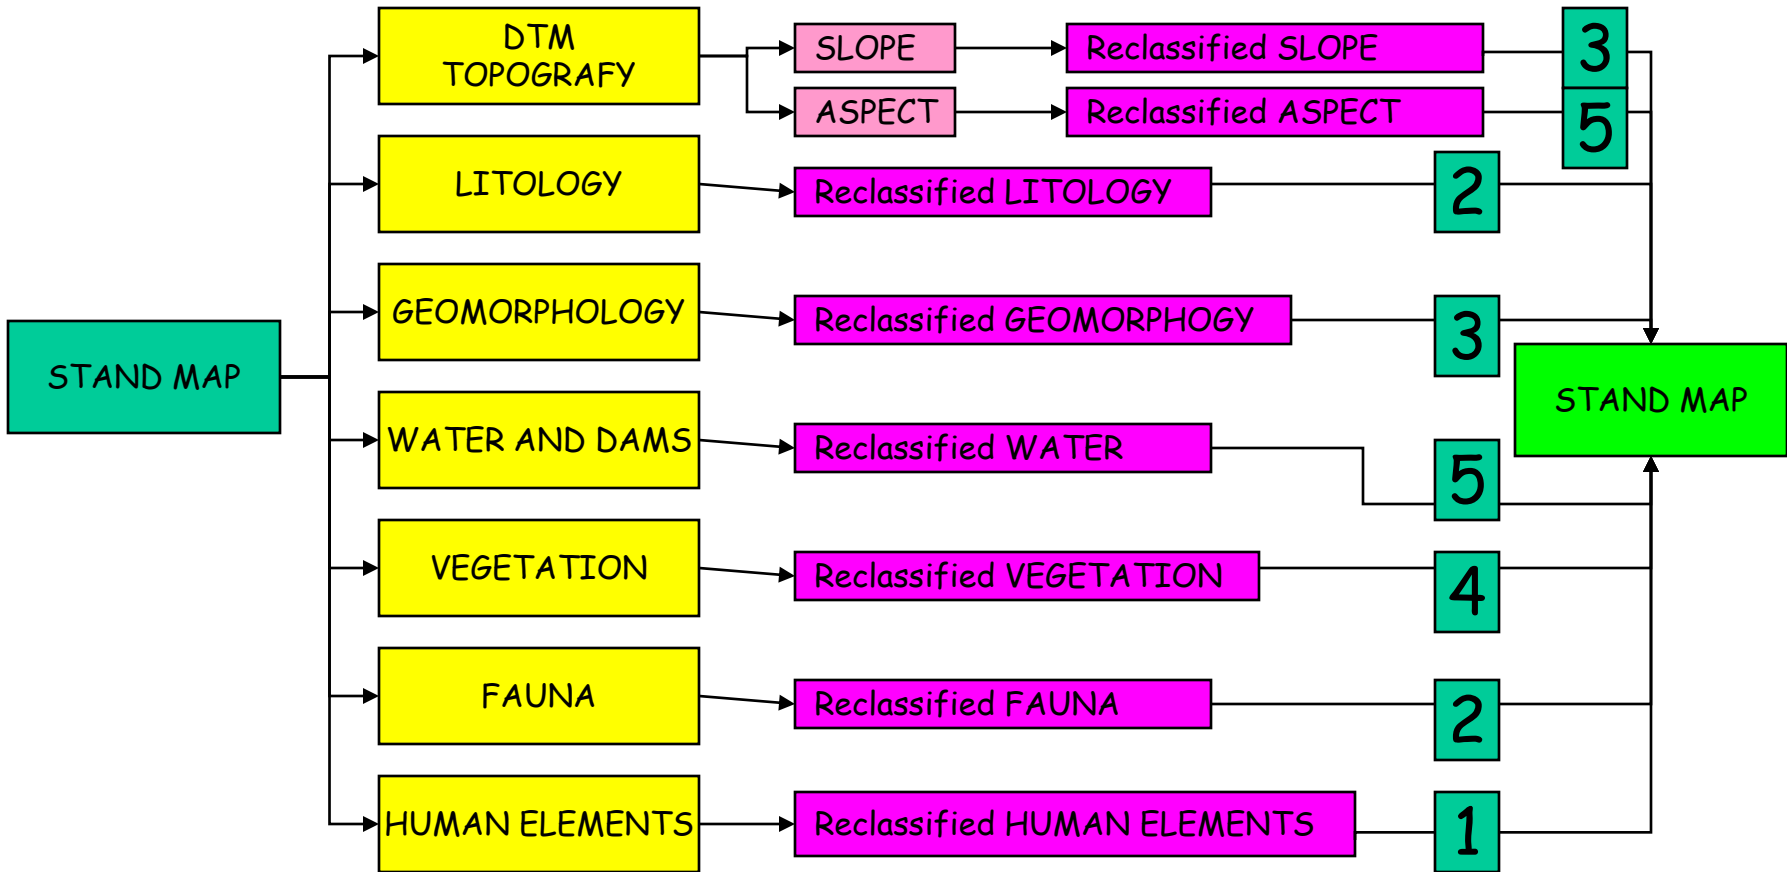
STAND MAP

DTM TOPOGRAFY

SLOPE

Reclassified SLOPE

3

ASPECT

Reclassified ASPECT

5

LITOLOGY

Reclassified LITOLOGY

2

GEOMORPHOLOGY

Reclassified GEOMORPHOGY

3

WATER AND DAMS

Reclassified WATER

5

VEGETATION

Reclassified VEGETATION

4

FAUNA

Reclassified FAUNA

2

HUMAN ELEMENTS

Reclassified HUMAN ELEMENTS

1

STAND MAP